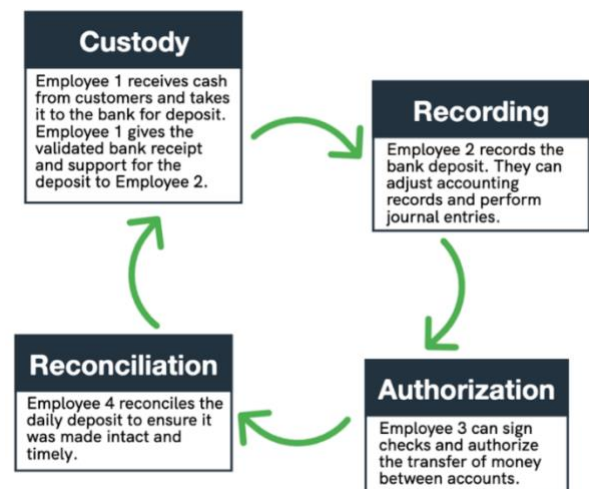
Custody

Employee 1 receives cash from customers and takes it to the bank for deposit. Employee 1 gives the validated bank receipt and support for the deposit to Employee 2.

Recording

Employee 2 records the bank deposit. They can adjust accounting records and perform journal entries.

Authorization

Employee 3 can sign checks and authorize the transfer of money between accounts.

Reconciliation

Employee 4 reconciles the daily deposit to ensure it was made intact and timely.